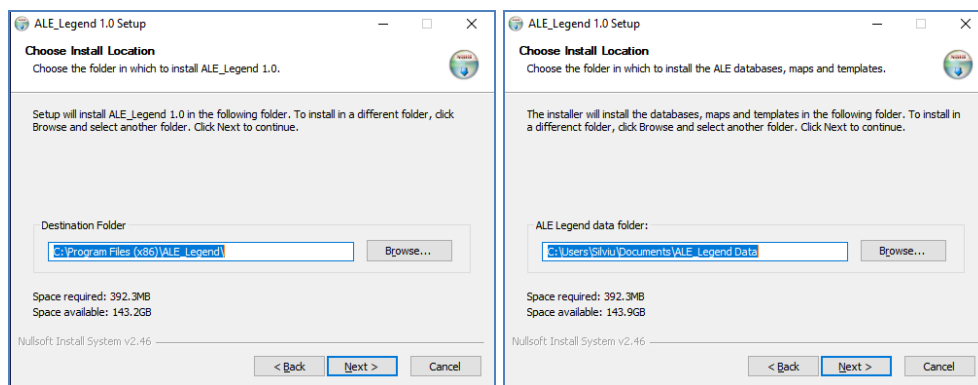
ALE_Legend 1.0 Setup

Choose Install Location
Choose the folder in which to install ALE_Legend 1.0.

Setup will install ALE_Legend 1.0 in the following folder. To install in a different folder, click Browse and select another folder. Click Next to continue.

Destination Folder
C:\Program Files (x86)\ALE_Legend\
Browse...

Space required: 392.3MB
Space available: 143.2GB

Nullsoft Install System v2.46

< Back
Next >
Cancel

ALE_Legend 1.0 Setup

Choose Install Location
Choose the folder in which to install the ALE databases, maps and templates.

The installer will install the databases, maps and templates in the following folder. To install in a differenct folder, click Browse and select another folder. Click Next to continue.

ALE Legend data folder:
C:\Users\Silviu\Documents\ALE_Legend Data
Browse...

Space required: 392.3MB
Space available: 143.9GB

Nullsoft Install System v2.46

< Back
Next >
Cancel